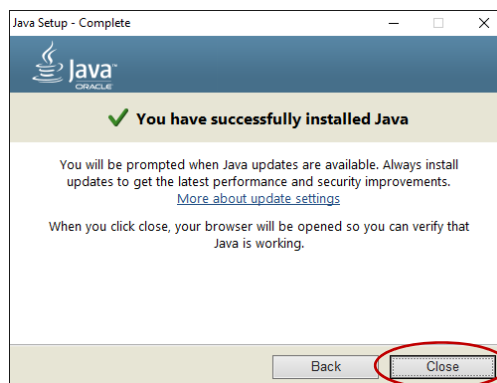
Java Setup - Complete

Java
ORACLE

You have successfully installed Java

You will be prompted when Java updates are available. Always install updates to get the latest performance and security improvements.
More about update settings

When you click close, your browser will be opened so you can verify that Java is working.

Back
Close